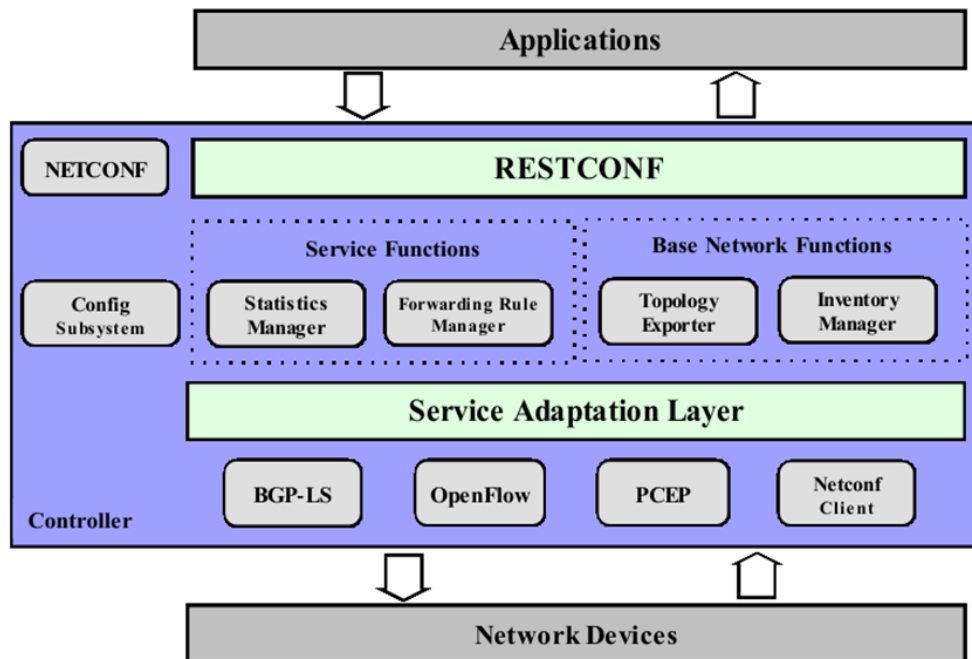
Applications

NETCONF

RESTCONF

Service Functions

Base Network Functions

Config Subsystem

Statistics Manager

Forwarding Rule Manager

Topology Exporter

Inventory Manager

Service Adaptation Layer

BGP-LS

OpenFlow

PCEP

Netconf Client

Controller

Network Devices